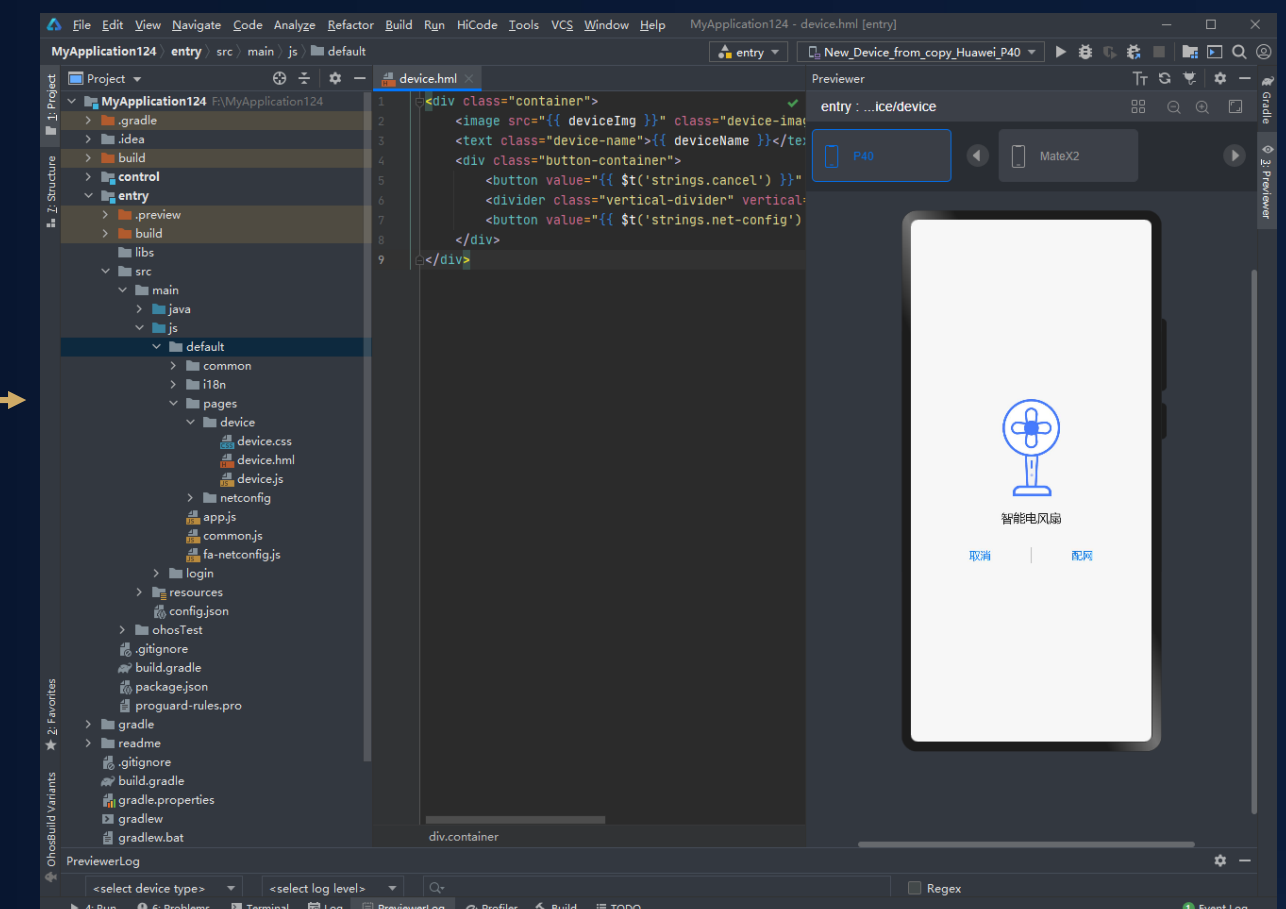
File Edit View Navigate Code Analyze Refactor Build Run HiCode Tools VCS Window Help MyApplication124 - device.hml [entry]

MyApplication124 〉 entry 〉 src 〉 main 〉 js 〉 default

entry New_Device_from_copy_Huawei_P40

Project

MyApplication124 F:\MyApplication124
.gradle
.idea
build
control
entry
.preview
build
libs
src
main
java
js
default
common
i18n
pages
device
device.css
device.hml
device.js
netconfig
app.js
common.js
fa-netconfig.js
login
resources
config.json
ohosTest
.gitignore
build.gradle
package.json
proguard-rules.pro
gradle
readme
.gitignore
build.gradle
gradle.properties
gradlew
gradlew.bat

device.hml

1 <div class="container">
2 <image src="{{ deviceImg }}" class="device-imag
3 <text class="device-name">{{ deviceName }}</tex
4 <div class="button-container">
5 <button value="{{ $t('strings.cancel') }}"
6 <divider class="vertical-divider" vertical=
7 <button value="{{ $t('strings.net-config')
8 </div>
9 </div>

div.container

Previewer

entry : ...ice/device

P40

MateX2

智能电风扇

取消

配网

1: Project
7: Structure
2: Favorites
OhosBuild Variants
Gradle
3: Previewer

PreviewerLog

<select device type>

<select log level>

Regex

4: Run 6: Problems Terminal Log PreviewerLog Profiler Build TODO Event Log